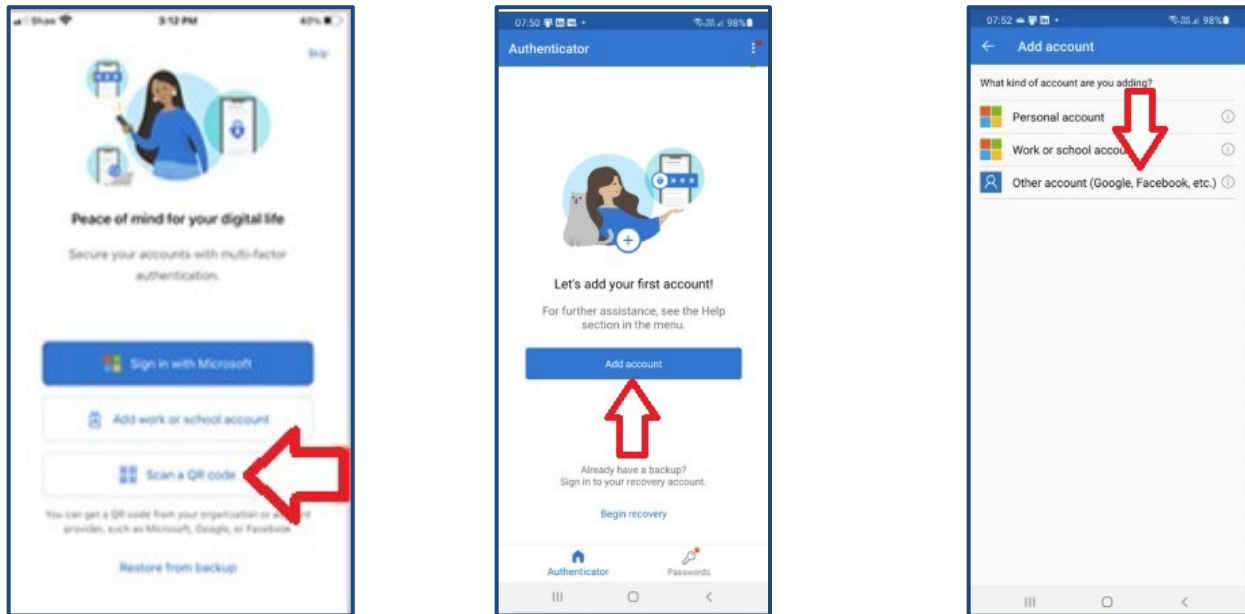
Shaw 3:12 PM 40%

Skip

Peace of mind for your digital life

Secure your accounts with multi-factor authentication.

Sign in with Microsoft

Add work or school account

Scan a QR code

You can get a QR code from your organization or a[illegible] provider, such as Microsoft, Google, or Facebook.

Restore from backup

07:50 98%

Authenticator

Let's add your first account!

For further assistance, see the Help section in the menu.

Add account

Already have a backup?
Sign in to your recovery account.

Begin recovery

Authenticator Passwords

07:52 98%

Add account

What kind of account are you adding?

Personal account

Work or school accou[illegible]

Other account (Google, Facebook, etc.)